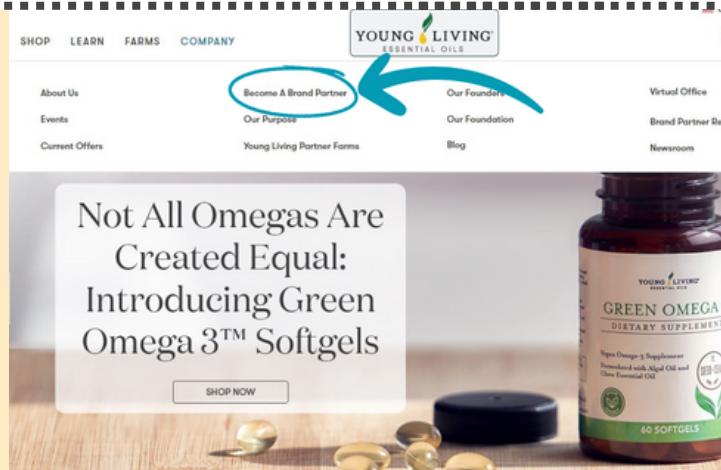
SHOP LEARN FARMS COMPANY

YOUNG LIVING ESSENTIAL OILS

About Us
Events
Current Offers

Become A Brand Partner
Our Purpose
Young Living Partner Farms

Our Founders
Our Foundation
Blog

Virtual Office
Brand Partner Re
Newsroom

Not All Omegas Are Created Equal: Introducing Green Omega 3™ Softgels

SHOP NOW

YOUNG LIVING ESSENTIAL OILS
GREEN OMEGA
DIETARY SUPPLEMEN
Vegan Omega-3 Supplement
Formulated with Algal Oil and Clove Essential Oil
60 SOFTGELS